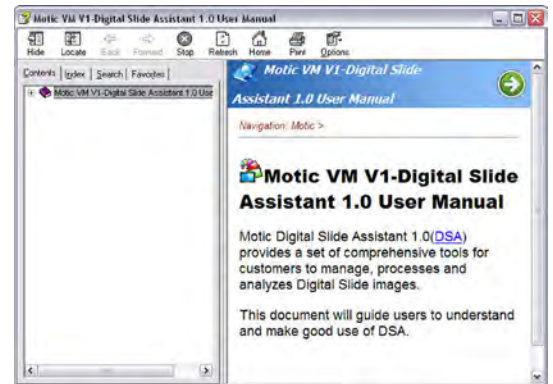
Motic VM V1-Digital Slide Assistant 1.0 User Manual

Hide Locate Back Forward Stop Refresh Home Print Options

Contents Index Search Favorites

Motic VM V1-Digital Slide Assistant 1.0 Use

Motic VM V1-Digital Slide Assistant 1.0 User Manual

Navigation: Motic >

Motic VM V1-Digital Slide Assistant 1.0 User Manual

Motic Digital Slide Assistant 1.0(DSA) provides a set of comprehensive tools for customers to manage, processes and analyzes Digital Slide images.

This document will guide users to understand and make good use of DSA.